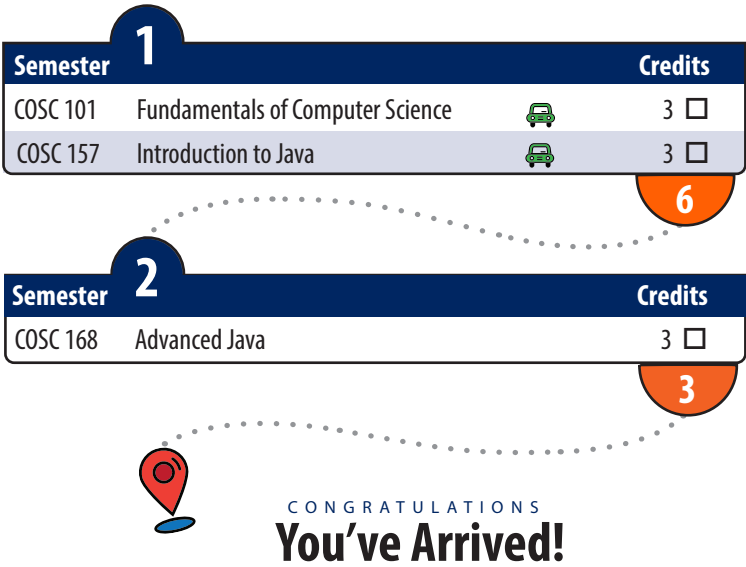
| Semester 1 | | Credits |
|---|---|---|
| COSC 101 | Fundamentals of Computer Science | 3 ☐ |
| COSC 157 | Introduction to Java | 3 ☐ |

6

| Semester 2 | | Credits |
|---|---|---|
| COSC 168 | Advanced Java | 3 ☐ |

3

CONGRATULATIONS
You've Arrived!